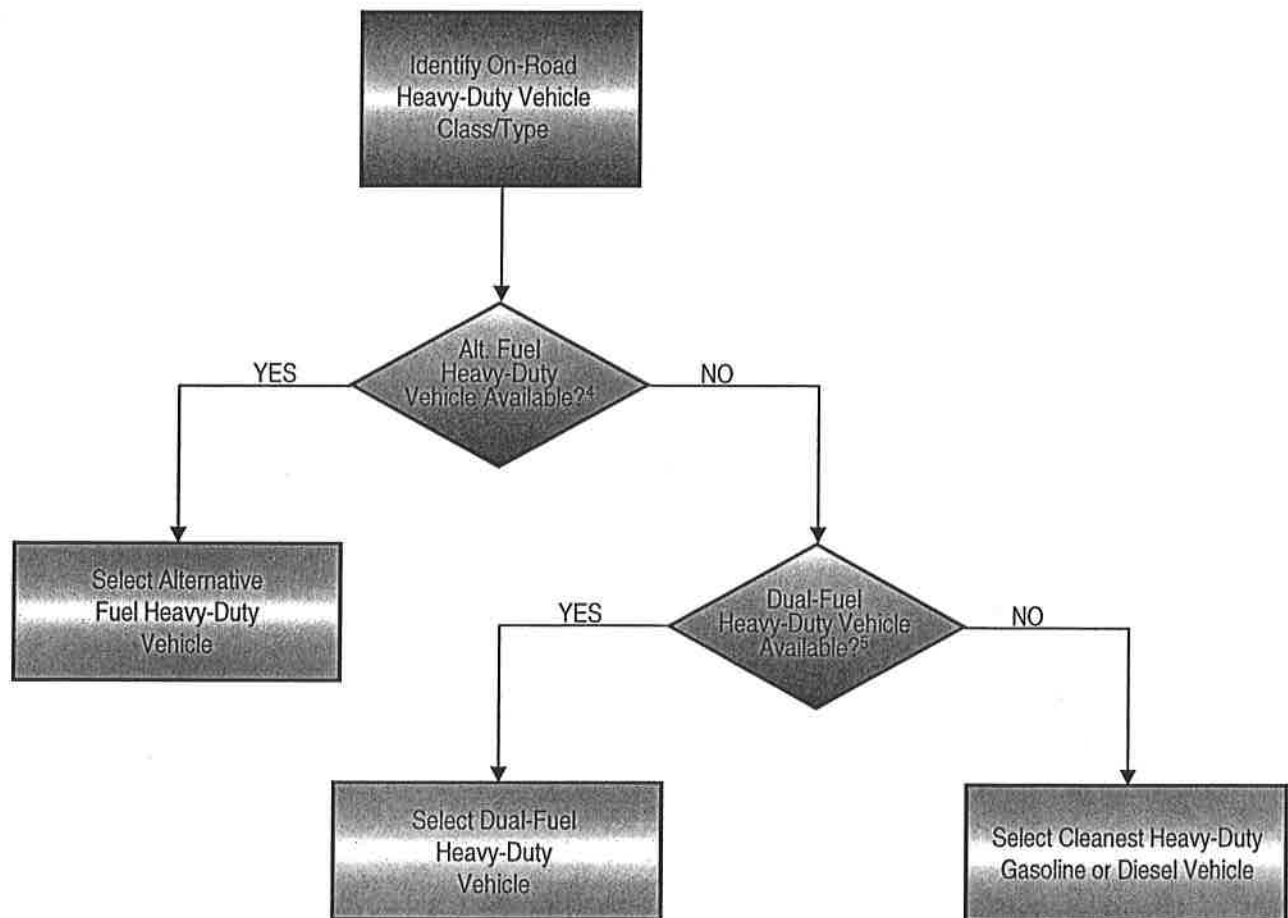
Identify On-Road Heavy-Duty Vehicle Class/Type

Alt. Fuel Heavy-Duty Vehicle Available?$^4$

YES

NO

Select Alternative Fuel Heavy-Duty Vehicle

Dual-Fuel Heavy-Duty Vehicle Available?$^5$

YES

NO

Select Dual-Fuel Heavy-Duty Vehicle

Select Cleanest Heavy-Duty Gasoline or Diesel Vehicle